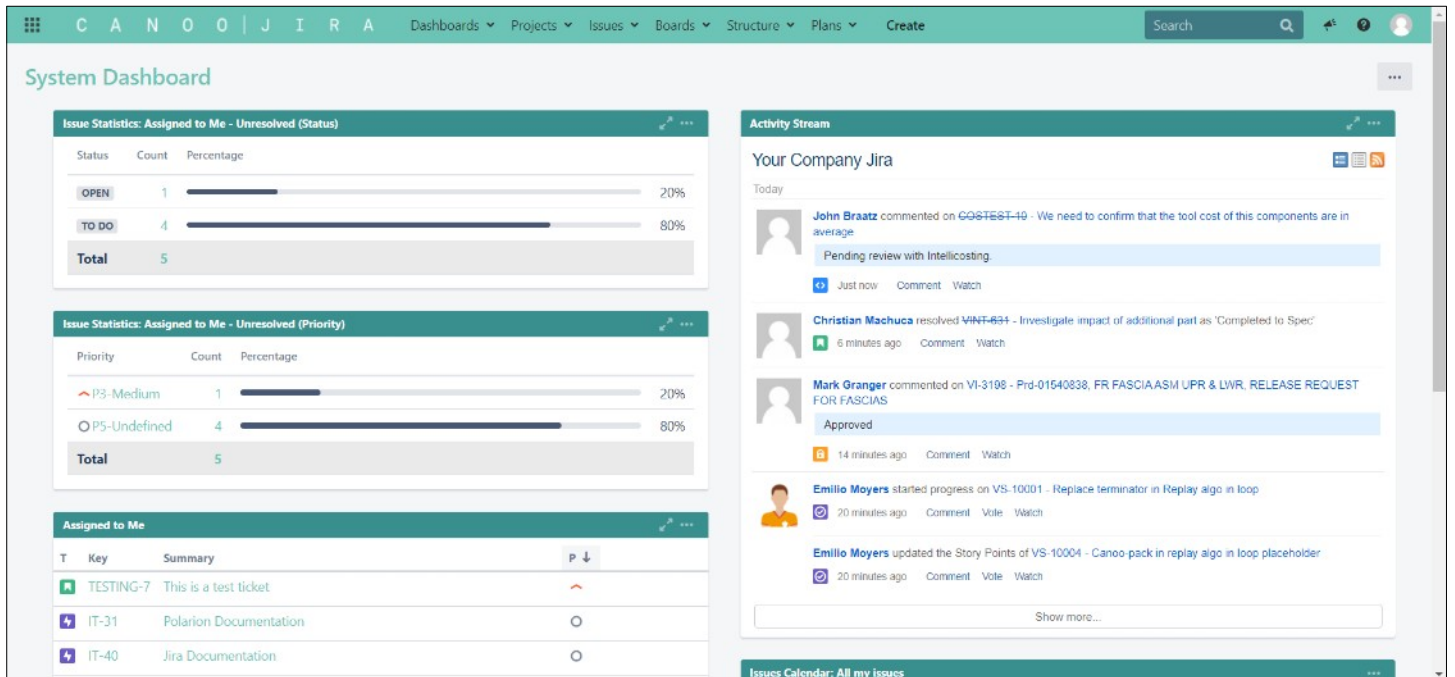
C A N O O | J I R A Dashboards Projects Issues Boards Structure Plans Create Search

System Dashboard

Issue Statistics: Assigned to Me - Unresolved (Status)

| Status | Count | Percentage | |
|---|---|---|---|
| OPEN | 1 | | 20% |
| TO DO | 4 | | 80% |
| Total | 5 | | |

Issue Statistics: Assigned to Me - Unresolved (Priority)

| Priority | Count | Percentage | |
|---|---|---|---|
| P3-Medium | 1 | | 20% |
| P5-Undefined | 4 | | 80% |
| Total | 5 | | |

Assigned to Me

| T | Key | Summary | P |
|---|---|---|---|
| | TESTING-7 | This is a test ticket | |
| | IT-31 | Polarion Documentation | |
| | IT-40 | Jira Documentation | |

Activity Stream

Your Company Jira

Today

John Braatz commented on COSTEST-10 - We need to confirm that the tool cost of this components are in average

Pending review with Intellicosting.

Just now Comment Watch

Christian Machuca resolved VINT-631 - Investigate impact of additional part as 'Completed to Spec'

6 minutes ago Comment Watch

Mark Granger commented on VI-3198 - Prd-01540838, FR FASCIA ASM UPR & LWR, RELEASE REQUEST FOR FASCIAS

Approved

14 minutes ago Comment Watch

Emilio Moyers started progress on VS-10001 - Replace terminator in Replay algo in loop

20 minutes ago Comment Vote Watch

Emilio Moyers updated the Story Points of VS-10004 - Canoo-pack in replay algo in loop placeholder

20 minutes ago Comment Vote Watch

Show more...

Issues Calendar: All my issues